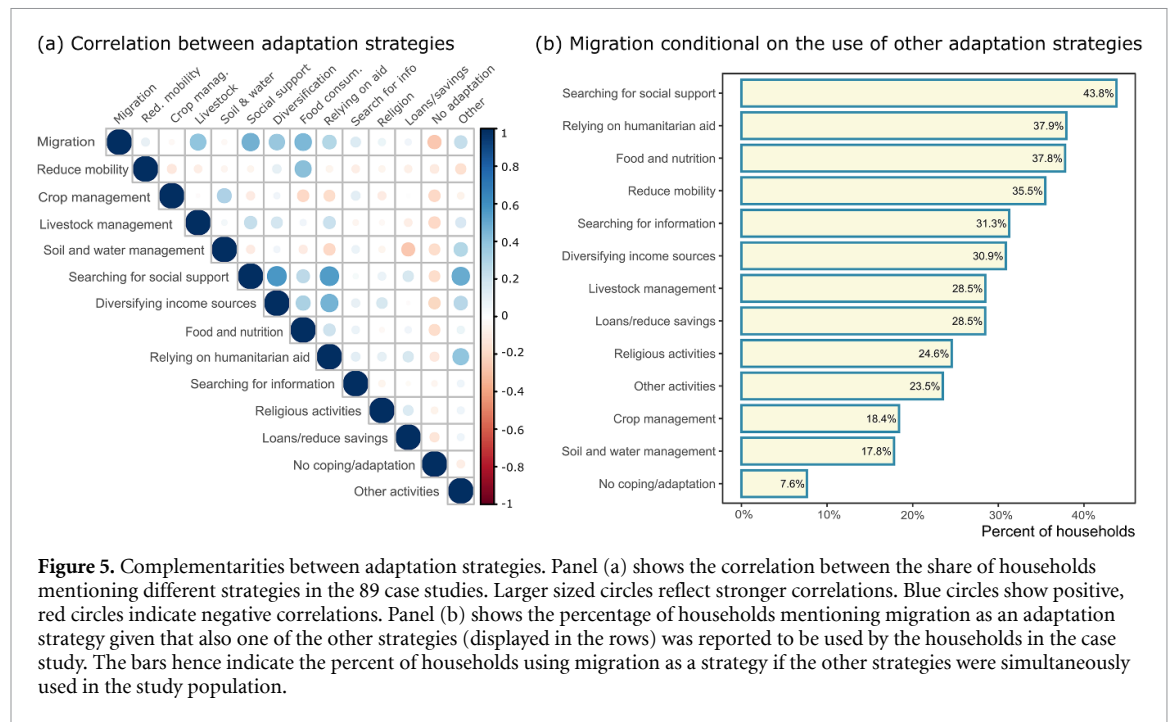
(a) Correlation between adaptation strategies

Migration, Red. mobility, Crop manag., Livestock, Soil & water, Social support, Diversification, Food consum., Relying on aid, Search for info, Religion, Loans/savings, No adaptation, Other

Migration
Reduce mobility
Crop management
Livestock management
Soil and water management
Searching for social support
Diversifying income sources
Food and nutrition
Relying on humanitarian aid
Searching for information
Religious activities
Loans/reduce savings
No coping/adaptation
Other activities

1
0.8
0.6
0.4
0.2
0
-0.2
-0.4
-0.6
-0.8
-1

(b) Migration conditional on the use of other adaptation strategies

| Strategy | Percent |
|---|---|
| Searching for social support | 43.8% |
| Relying on humanitarian aid | 37.9% |
| Food and nutrition | 37.8% |
| Reduce mobility | 35.5% |
| Searching for information | 31.3% |
| Diversifying income sources | 30.9% |
| Livestock management | 28.5% |
| Loans/reduce savings | 28.5% |
| Religious activities | 24.6% |
| Other activities | 23.5% |
| Crop management | 18.4% |
| Soil and water management | 17.8% |
| No coping/adaptation | 7.6% |

0% 10% 20% 30% 40%
Percent of households

**Figure 5.** Complementarities between adaptation strategies. Panel (a) shows the correlation between the share of households mentioning different strategies in the 89 case studies. Larger sized circles reflect stronger correlations. Blue circles show positive, red circles indicate negative correlations. Panel (b) shows the percentage of households mentioning migration as an adaptation strategy given that also one of the other strategies (displayed in the rows) was reported to be used by the households in the case study. The bars hence indicate the percent of households using migration as a strategy if the other strategies were simultaneously used in the study population.